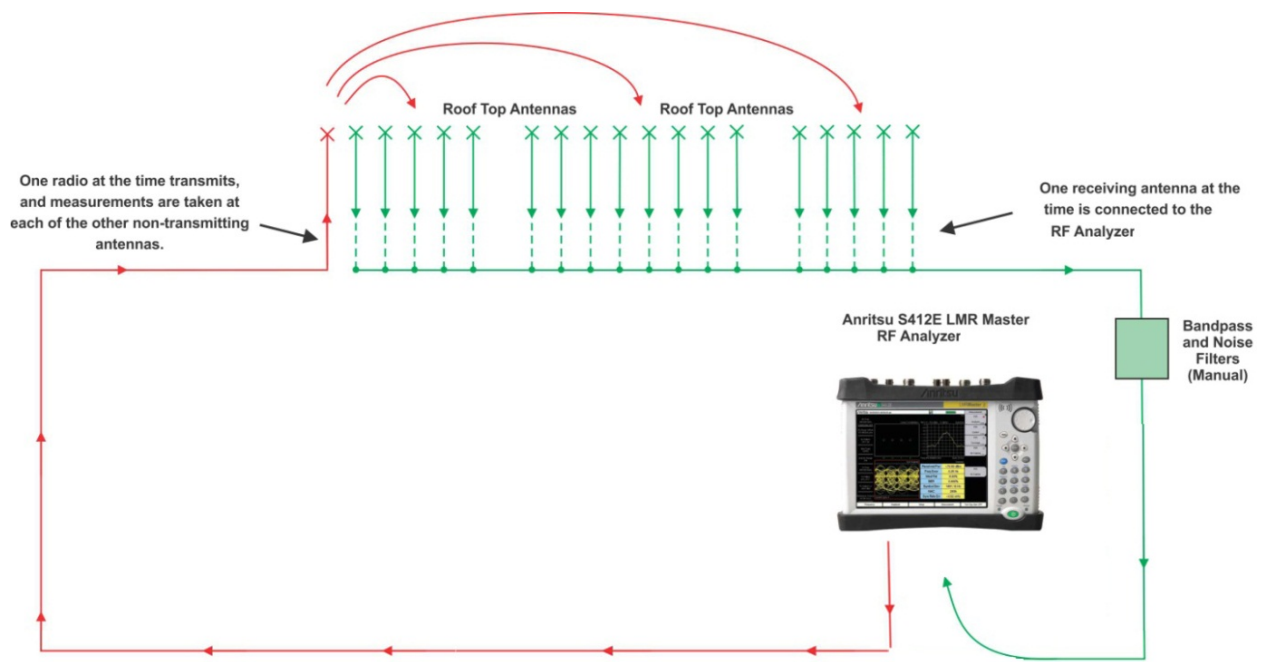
Roof Top Antennas

Roof Top Antennas

One radio at the time transmits, and measurements are taken at each of the other non-transmitting antennas.

One receiving antenna at the time is connected to the RF Analyzer

Anritsu S412E LMR Master RF Analyzer

Bandpass and Noise Filters (Manual)

Anritsu